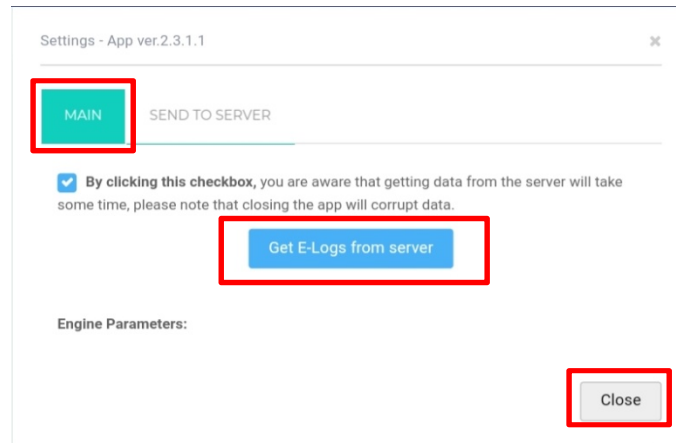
Settings - App ver.2.3.1.1

×

MAIN

SEND TO SERVER

**By clicking this checkbox,** you are aware that getting data from the server will take some time, please note that closing the app will corrupt data.

Get E-Logs from server

Engine Parameters:

Close